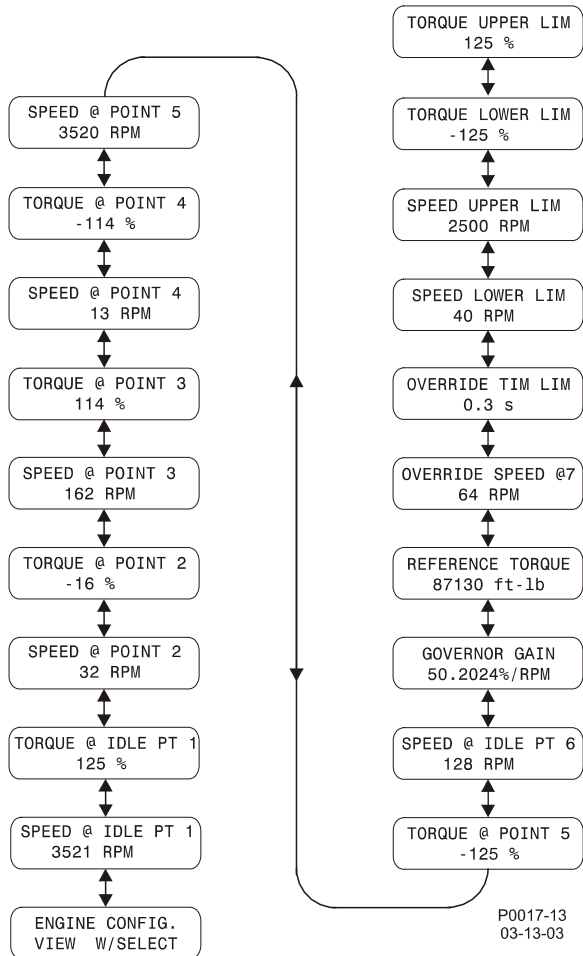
SPEED @ POINT 5
3520 RPM

TORQUE @ POINT 4
-114 %

SPEED @ POINT 4
13 RPM

TORQUE @ POINT 3
114 %

SPEED @ POINT 3
162 RPM

TORQUE @ POINT 2
-16 %

SPEED @ POINT 2
32 RPM

TORQUE @ IDLE PT 1
125 %

SPEED @ IDLE PT 1
3521 RPM

ENGINE CONFIG.
VIEW W/SELECT

TORQUE UPPER LIM
125 %

TORQUE LOWER LIM
-125 %

SPEED UPPER LIM
2500 RPM

SPEED LOWER LIM
40 RPM

OVERRIDE TIM LIM
0.3 s

OVERRIDE SPEED @7
64 RPM

REFERENCE TORQUE
87130 ft-lb

GOVERNOR GAIN
50.2024%/RPM

SPEED @ IDLE PT 6
128 RPM

TORQUE @ POINT 5
-125 %

P0017-13
03-13-03